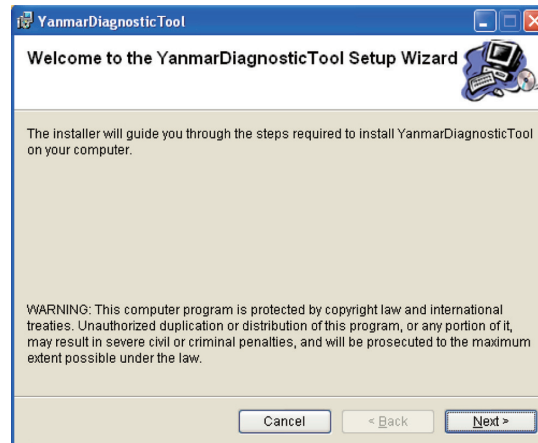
YanmarDiagnosticTool

Welcome to the YanmarDiagnosticTool Setup Wizard

The installer will guide you through the steps required to install YanmarDiagnosticTool on your computer.

WARNING: This computer program is protected by copyright law and international treaties. Unauthorized duplication or distribution of this program, or any portion of it, may result in severe civil or criminal penalties, and will be prosecuted to the maximum extent possible under the law.

Cancel | < Back | Next >